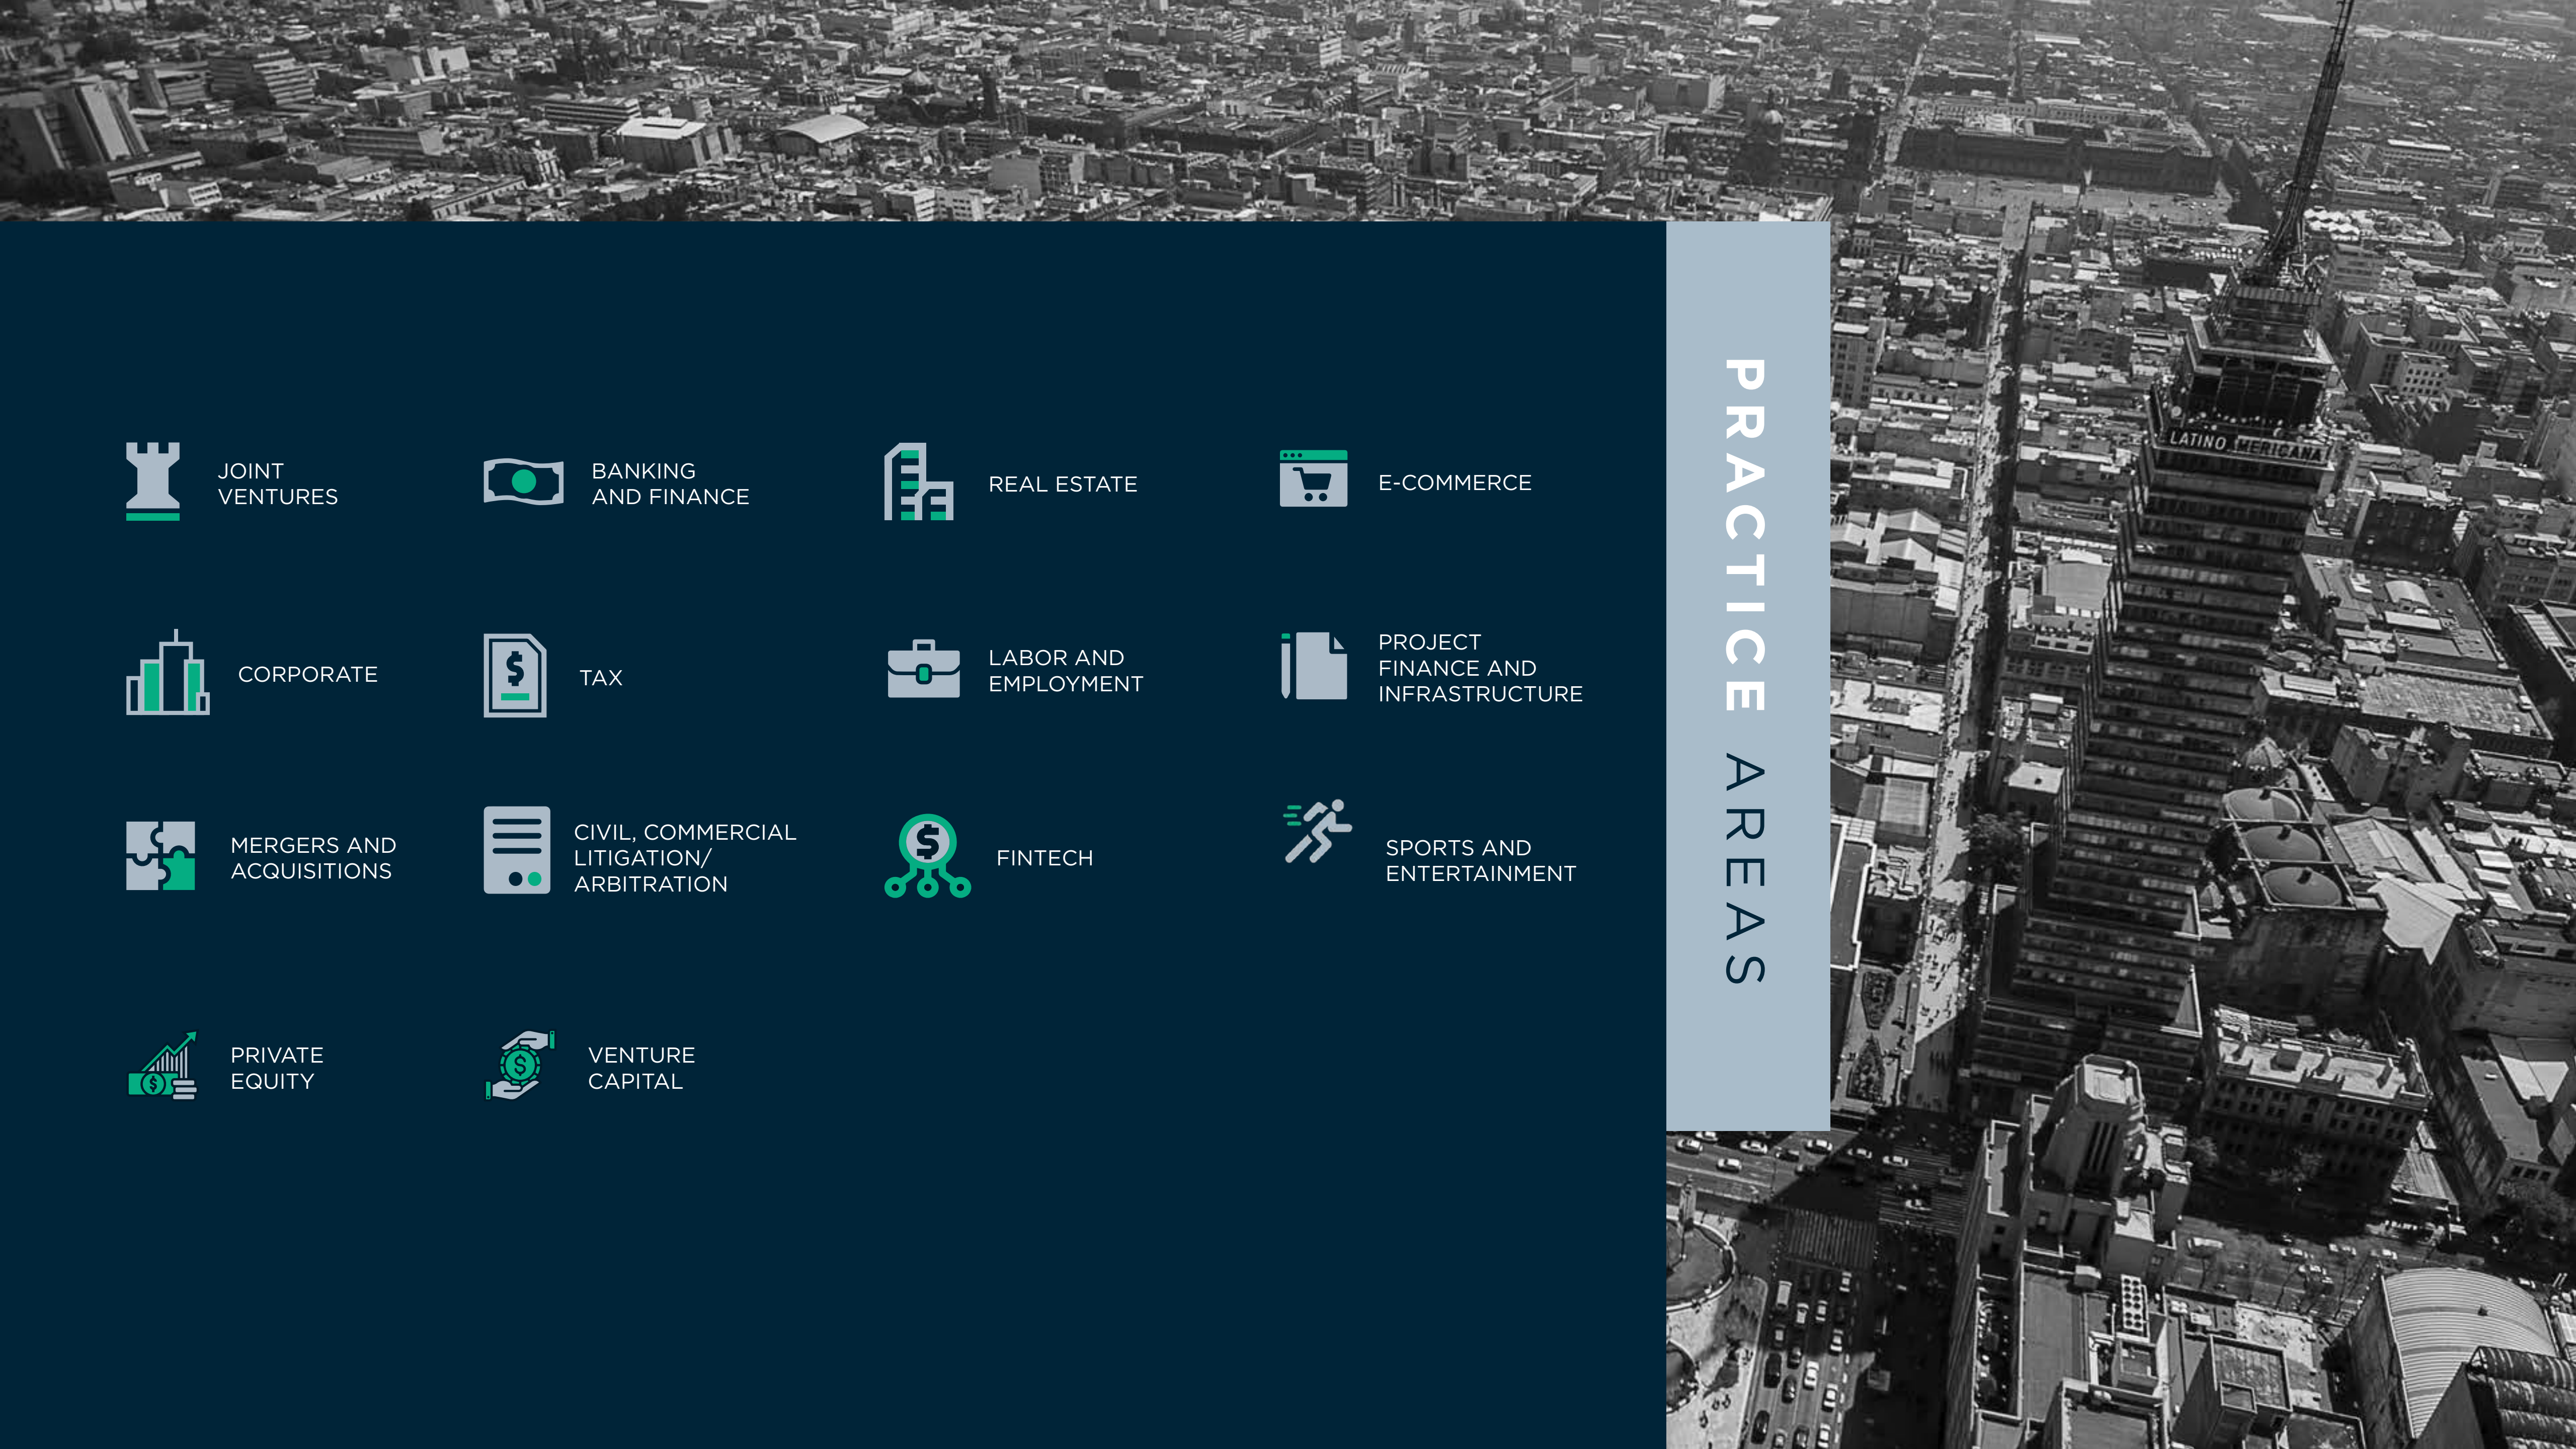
PRACTICE AREAS

JOINT VENTURES

BANKING AND FINANCE

REAL ESTATE

E-COMMERCE

CORPORATE

TAX

LABOR AND EMPLOYMENT

PROJECT FINANCE AND INFRASTRUCTURE

MERGERS AND ACQUISITIONS

CIVIL, COMMERCIAL LITIGATION/ ARBITRATION

FINTECH

SPORTS AND ENTERTAINMENT

PRIVATE EQUITY

VENTURE CAPITAL

LATINO MERICANA